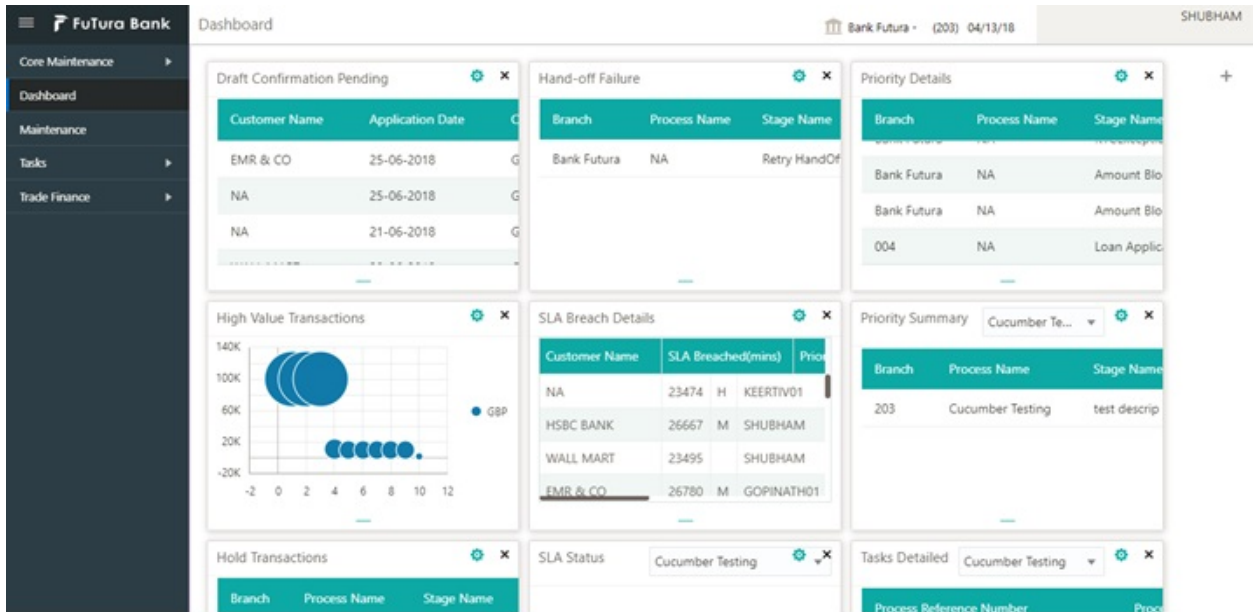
FuTura Bank

Dashboard

Bank Futura - (203) 04/13/18

SHUBHAM

Core Maintenance

Dashboard

Maintenance

Tasks

Trade Finance

Draft Confirmation Pending

| Customer Name | Application Date | C |
|---|---|---|
| EMR & CO | 25-06-2018 | G |
| NA | 25-06-2018 | G |
| NA | 21-06-2018 | G |

Hand-off Failure

| Branch | Process Name | Stage Name |
|---|---|---|
| Bank Futura | NA | Retry HandOf |

Priority Details

| Branch | Process Name | Stage Name |
|---|---|---|
| Bank Futura | NA | Amount Blo |
| Bank Futura | NA | Amount Blo |
| 004 | NA | Loan Applic |

+

High Value Transactions

140K
100K
60K
20K
-20K
-2 0 2 4 6 8 10 12

GBP

SLA Breach Details

| Customer Name | SLA Breached(mins) | | Prio |
|---|---|---|---|
| NA | 23474 | H | KEERTIV01 |
| HSBC BANK | 26667 | M | SHUBHAM |
| WALL MART | 23495 | | SHUBHAM |
| EMR & CO | 26780 | M | GOPINATH01 |

Priority Summary Cucumber Te...

| Branch | Process Name | Stage Name |
|---|---|---|
| 203 | Cucumber Testing | test descrip |

Hold Transactions

| Branch | Process Name | Stage Name |
|---|---|---|

SLA Status Cucumber Testing

Tasks Detailed Cucumber Testing

Process Reference Number Proc